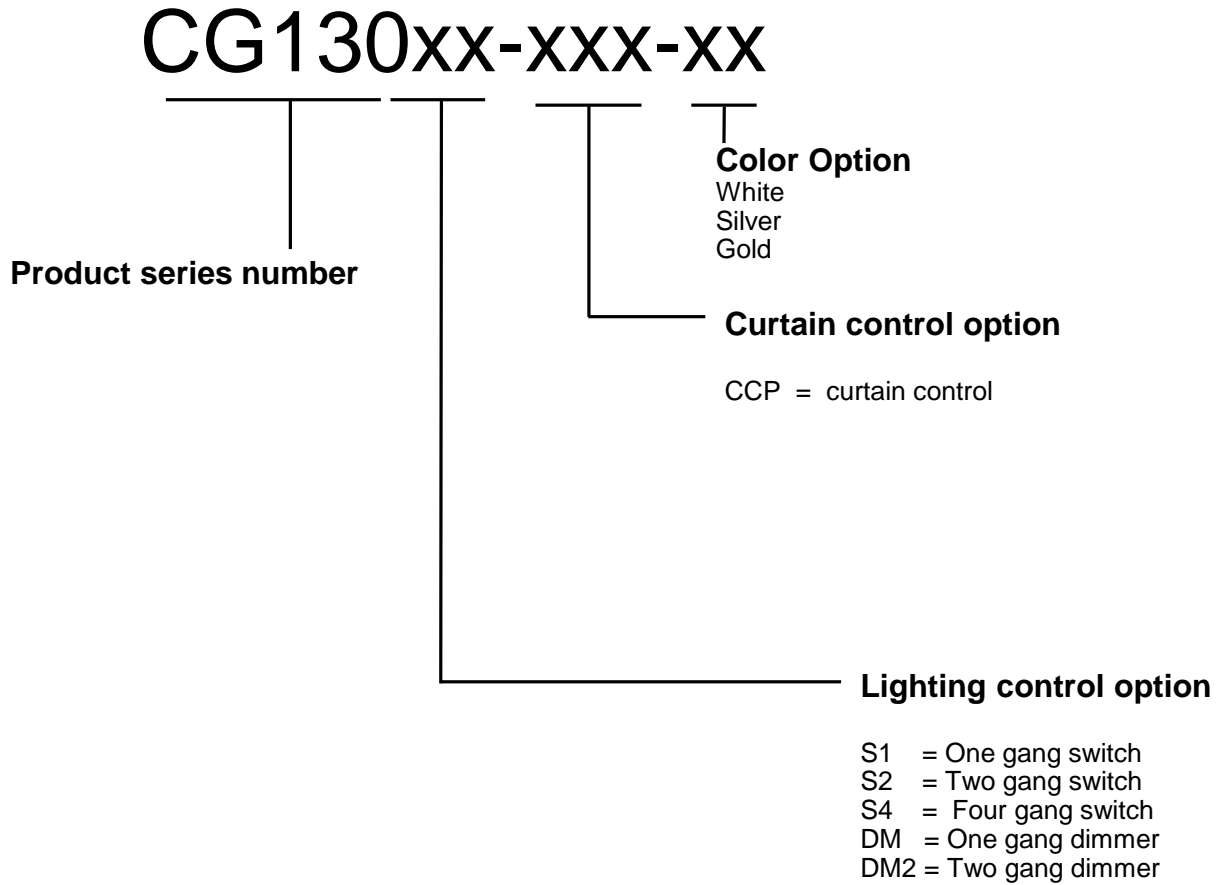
CG130xx-xxx-xx

Color Option
White
Silver
Gold

Product series number

Curtain control option

CCP = curtain control

Lighting control option

S1 = One gang switch
S2 = Two gang switch
S4 = Four gang switch
DM = One gang dimmer
DM2 = Two gang dimmer